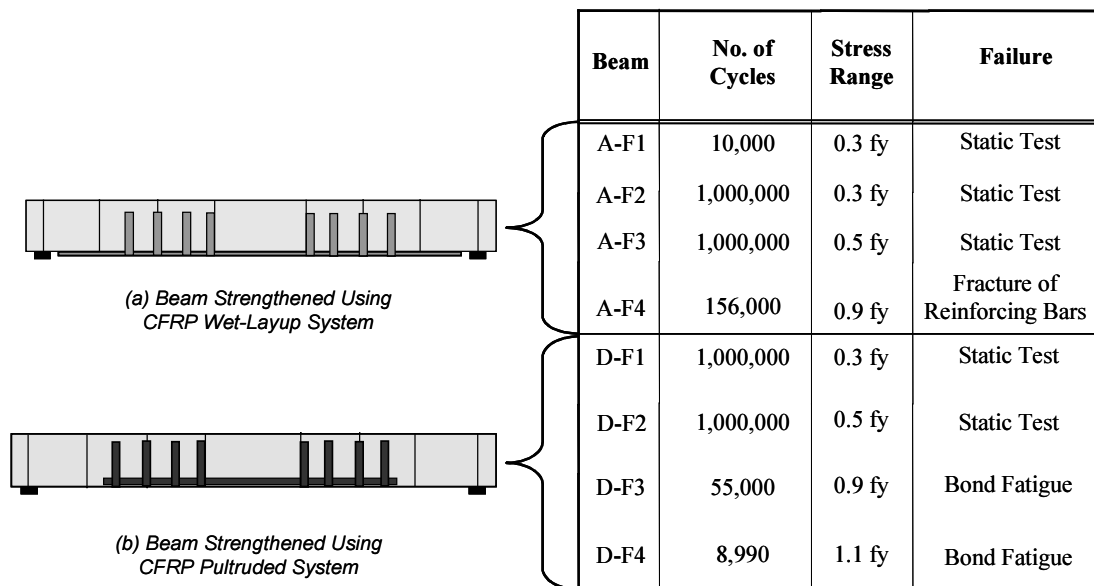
(a) Beam Strengthened Using CFRP Wet-Layup System

(b) Beam Strengthened Using CFRP Pultruded System

| Beam | No. of Cycles | Stress Range | Failure |
|---|---|---|---|
| A-F1 | 10,000 | 0.3 fy | Static Test |
| A-F2 | 1,000,000 | 0.3 fy | Static Test |
| A-F3 | 1,000,000 | 0.5 fy | Static Test |
| A-F4 | 156,000 | 0.9 fy | Fracture of Reinforcing Bars |
| D-F1 | 1,000,000 | 0.3 fy | Static Test |
| D-F2 | 1,000,000 | 0.5 fy | Static Test |
| D-F3 | 55,000 | 0.9 fy | Bond Fatigue |
| D-F4 | 8,990 | 1.1 fy | Bond Fatigue |